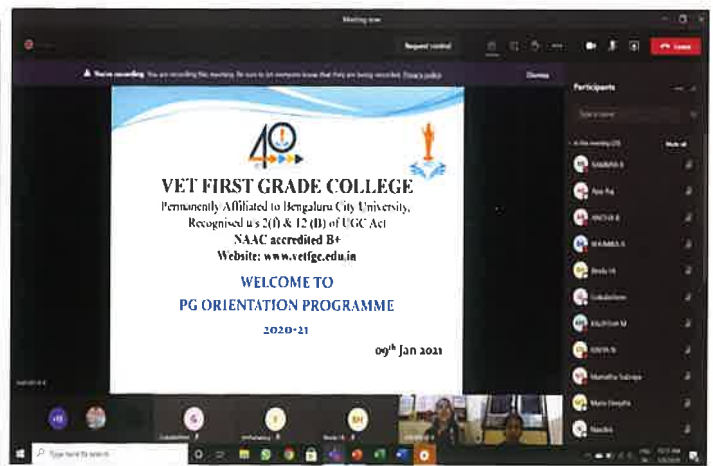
Meeting now

Request control

Leave

You're recording. You are recording this meeting. Be sure to let everyone know that they are being recorded. Privacy policy

Dismiss

Participants

40

VET FIRST GRADE COLLEGE

Permanently Affiliated to Bengaluru City University, Recognised u/s 2(f) & 12 (B) of UGC Act

NAAC accredited B+

Website: www.vetfgc.edu.in

WELCOME TO

PG ORIENTATION PROGRAMME

2020-21

09$^{th}$ Jan 2021

Mute all

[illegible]

Type here to search